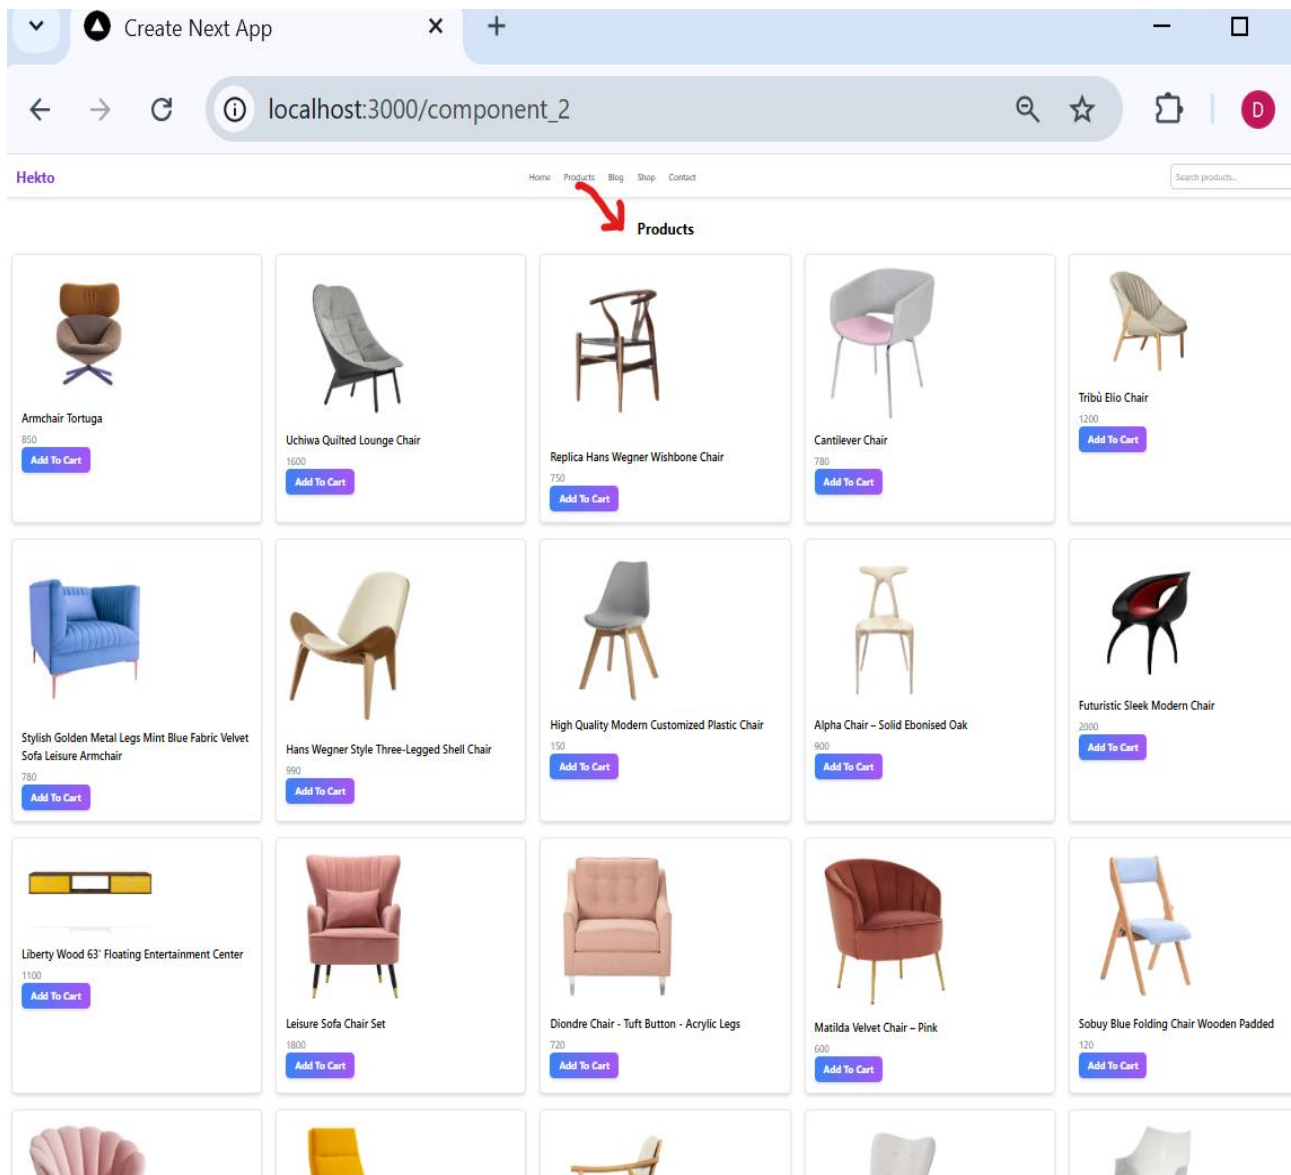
Create Next App

localhost:3000/component_2

D

Hekto

Home Products Blog Shop Contact

Search products...

Products

Armchair Tortuga
850
Add To Cart

Uchiwa Quilted Lounge Chair
1600
Add To Cart

Replica Hans Wegner Wishbone Chair
750
Add To Cart

Cantilever Chair
780
Add To Cart

Tribù Elio Chair
1200
Add To Cart

Stylish Golden Metal Legs Mint Blue Fabric Velvet Sofa Leisure Armchair
780
Add To Cart

Hans Wegner Style Three-Legged Shell Chair
990
Add To Cart

High Quality Modern Customized Plastic Chair
150
Add To Cart

Alpha Chair – Solid Ebonised Oak
900
Add To Cart

Futuristic Sleek Modern Chair
2000
Add To Cart

Liberty Wood 63" Floating Entertainment Center
1100
Add To Cart

Leisure Sofa Chair Set
1800
Add To Cart

Diondre Chair - Tuft Button - Acrylic Legs
720
Add To Cart

Matilda Velvet Chair – Pink
600
Add To Cart

Sobuy Blue Folding Chair Wooden Padded
120
Add To Cart